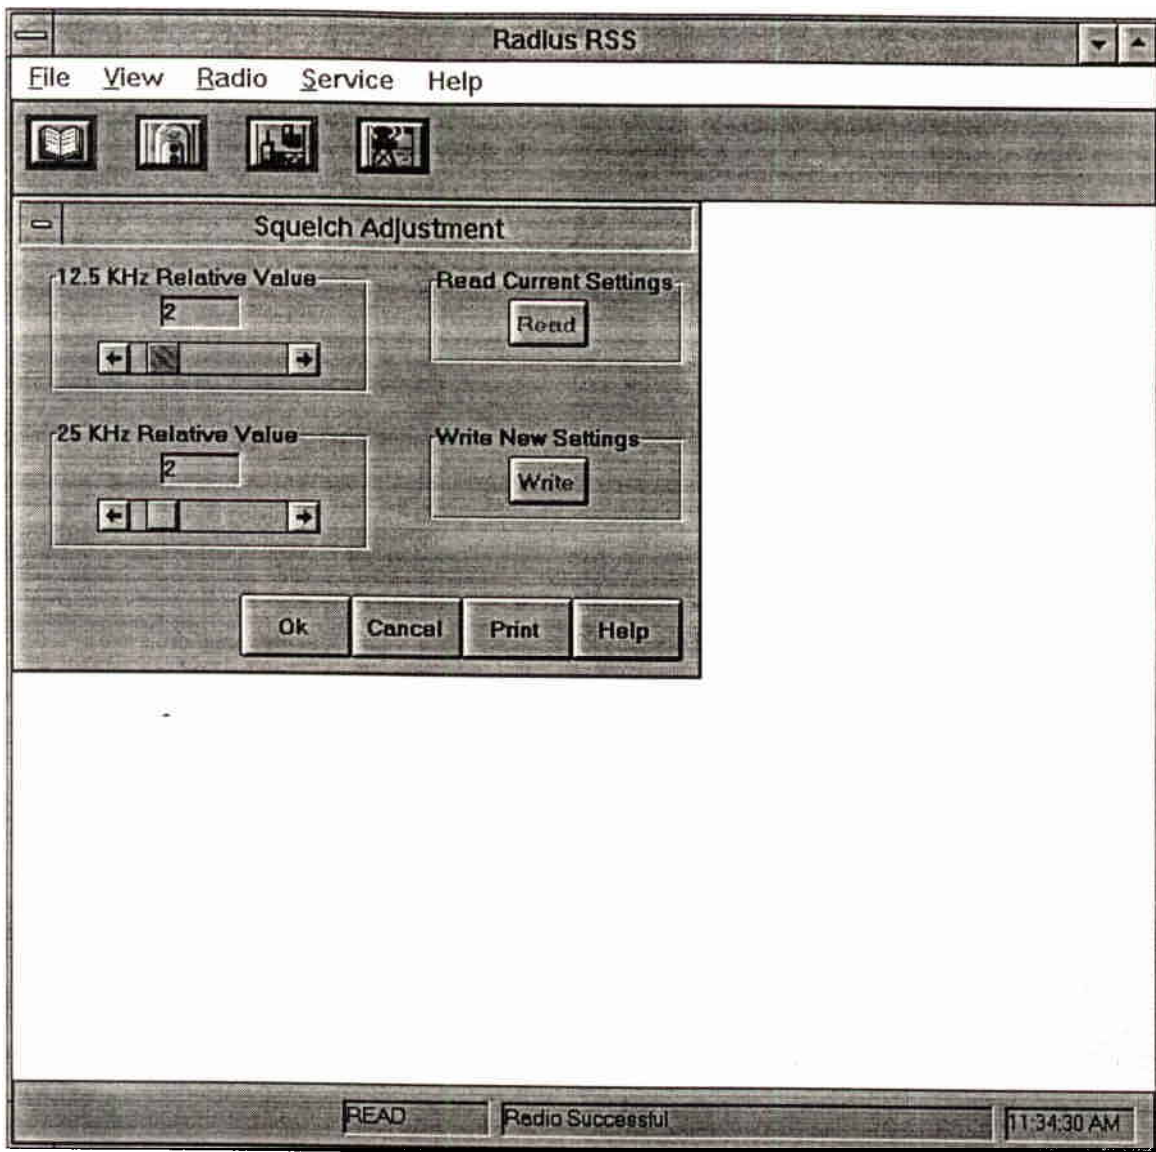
Radius RSS

File View Radio Service Help

Squelch Adjustment

12.5 KHz Relative Value

2

Read Current Settings

Read

25 KHz Relative Value

2

Write New Settings

Write

Ok Cancel Print Help

READ Radio Successful 11:34:30 AM